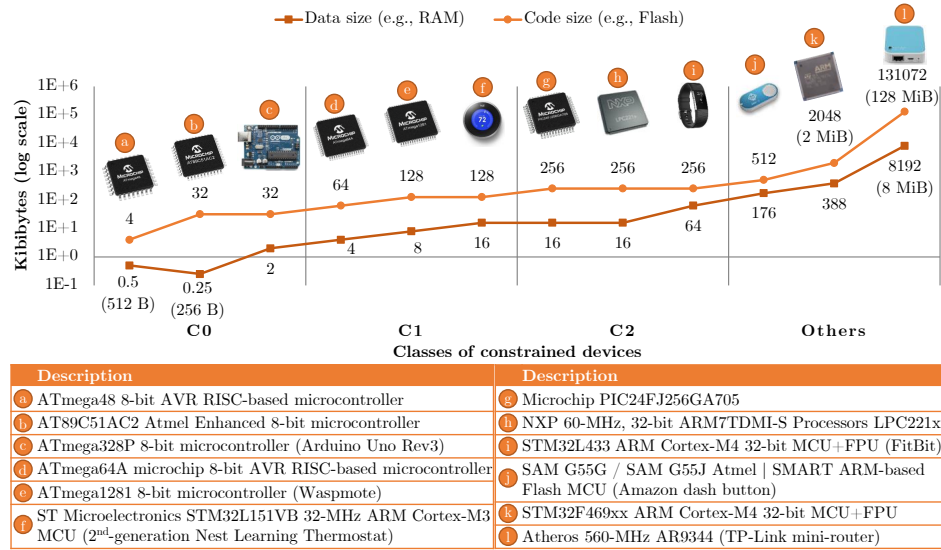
Data size (e.g., RAM) Code size (e.g., Flash)

Kibibytes (log scale)

1E+6
1E+5
1E+4
1E+3
1E+2
1E+1
1E+0
1E-1

a b c d e f g h i j k l

MICROCHIP

72

NXP

4 32 32 64 128 128 256 256 256 512 2048 (2 MiB) 131072 (128 MiB)

0.5 (512 B) 0.25 (256 B) 2 4 8 16 16 16 64 176 388 8192 (8 MiB)

C0 C1 C2 Others

Classes of constrained devices

| Description | Description |
|---|---|
| a ATmega48 8-bit AVR RISC-based microcontroller | g Microchip PIC24FJ256GA705 |
| b AT89C51AC2 Atmel Enhanced 8-bit microcontroller | h NXP 60-MHz, 32-bit ARM7TDMI-S Processors LPC221x |
| c ATmega328P 8-bit microcontroller (Arduino Uno Rev3) | i STM32L433 ARM Cortex-M4 32-bit MCU+FPU (FitBit) |
| d ATmega64A microchip 8-bit AVR RISC-based microcontroller | j SAM G55G / SAM G55J Atmel \| SMART ARM-based Flash MCU (Amazon dash button) |
| e ATmega1281 8-bit microcontroller (Waspmote) | k STM32F469xx ARM Cortex-M4 32-bit MCU+FPU |
| f ST Microelectronics STM32L151VB 32-MHz ARM Cortex-M3 MCU (2$^{nd}$-generation Nest Learning Thermostat) | l Atheros 560-MHz AR9344 (TP-Link mini-router) |